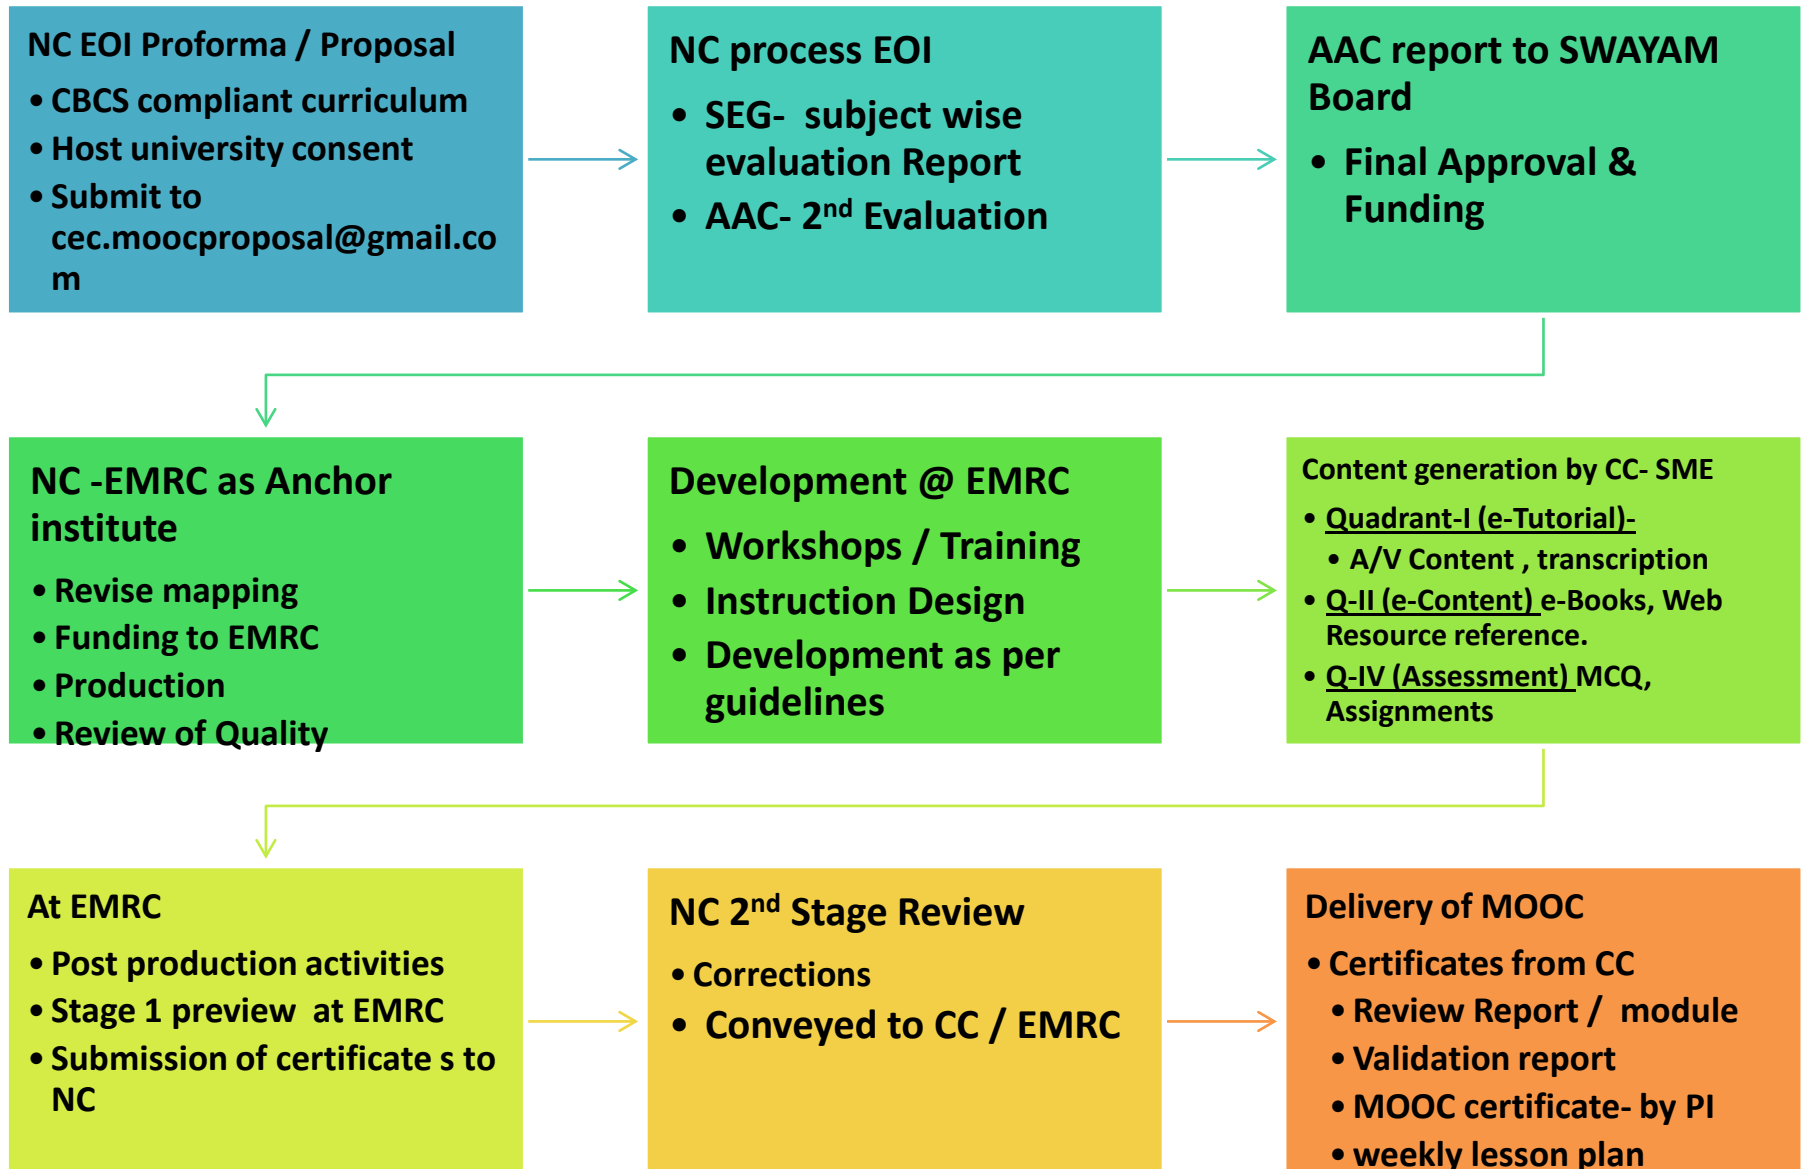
NC EOI Proforma / Proposal

• CBCS compliant curriculum
• Host university consent
• Submit to cec.moocproposal@gmail.com

NC process EOI

• SEG- subject wise evaluation Report
• AAC- 2$^{nd}$ Evaluation

AAC report to SWAYAM Board

• Final Approval & Funding

NC -EMRC as Anchor institute

• Revise mapping
• Funding to EMRC
• Production
• Review of Quality

Development @ EMRC

• Workshops / Training
• Instruction Design
• Development as per guidelines

Content generation by CC- SME

• Quadrant-I (e-Tutorial)-
• A/V Content , transcription
• Q-II (e-Content) e-Books, Web Resource reference.
• Q-IV (Assessment) MCQ, Assignments

At EMRC

• Post production activities
• Stage 1 preview at EMRC
• Submission of certificate s to NC

NC 2$^{nd}$ Stage Review

• Corrections
• Conveyed to CC / EMRC

Delivery of MOOC

• Certificates from CC
• Review Report / module
• Validation report
• MOOC certificate- by PI
• weekly lesson plan